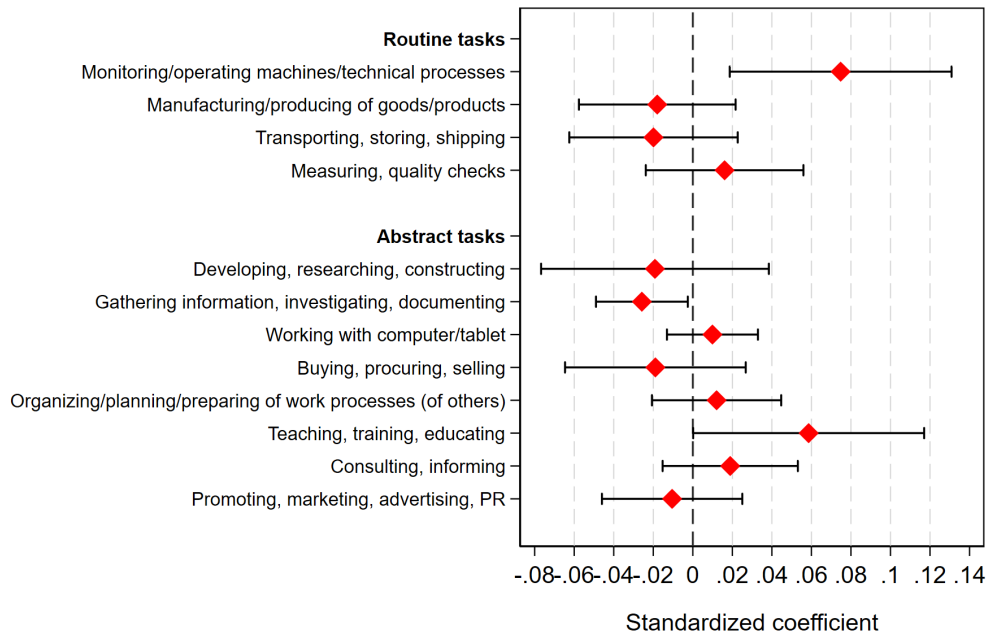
Routine tasks
Monitoring/operating machines/technical processes
Manufacturing/producing of goods/products
Transporting, storing, shipping
Measuring, quality checks

Abstract tasks
Developing, researching, constructing
Gathering information, investigating, documenting
Working with computer/tablet
Buying, procuring, selling
Organizing/planning/preparing of work processes (of others)
Teaching, training, educating
Consulting, informing
Promoting, marketing, advertising, PR

-.08 -.06 -.04 -.02 0 .02 .04 .06 .08 .1 .12 .14

Standardized coefficient